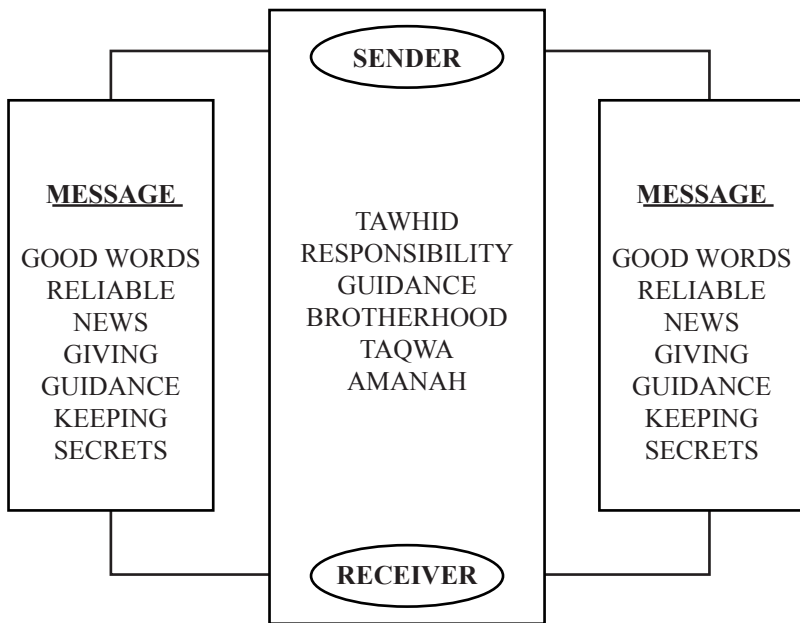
SENDER

MESSAGE

GOOD WORDS
RELIABLE
NEWS
GIVING
GUIDANCE
KEEPING
SECRETS

TAWHID
RESPONSIBILITY
GUIDANCE
BROTHERHOOD
TAQWA
AMANAH

MESSAGE

GOOD WORDS
RELIABLE
NEWS
GIVING
GUIDANCE
KEEPING
SECRETS

RECEIVER